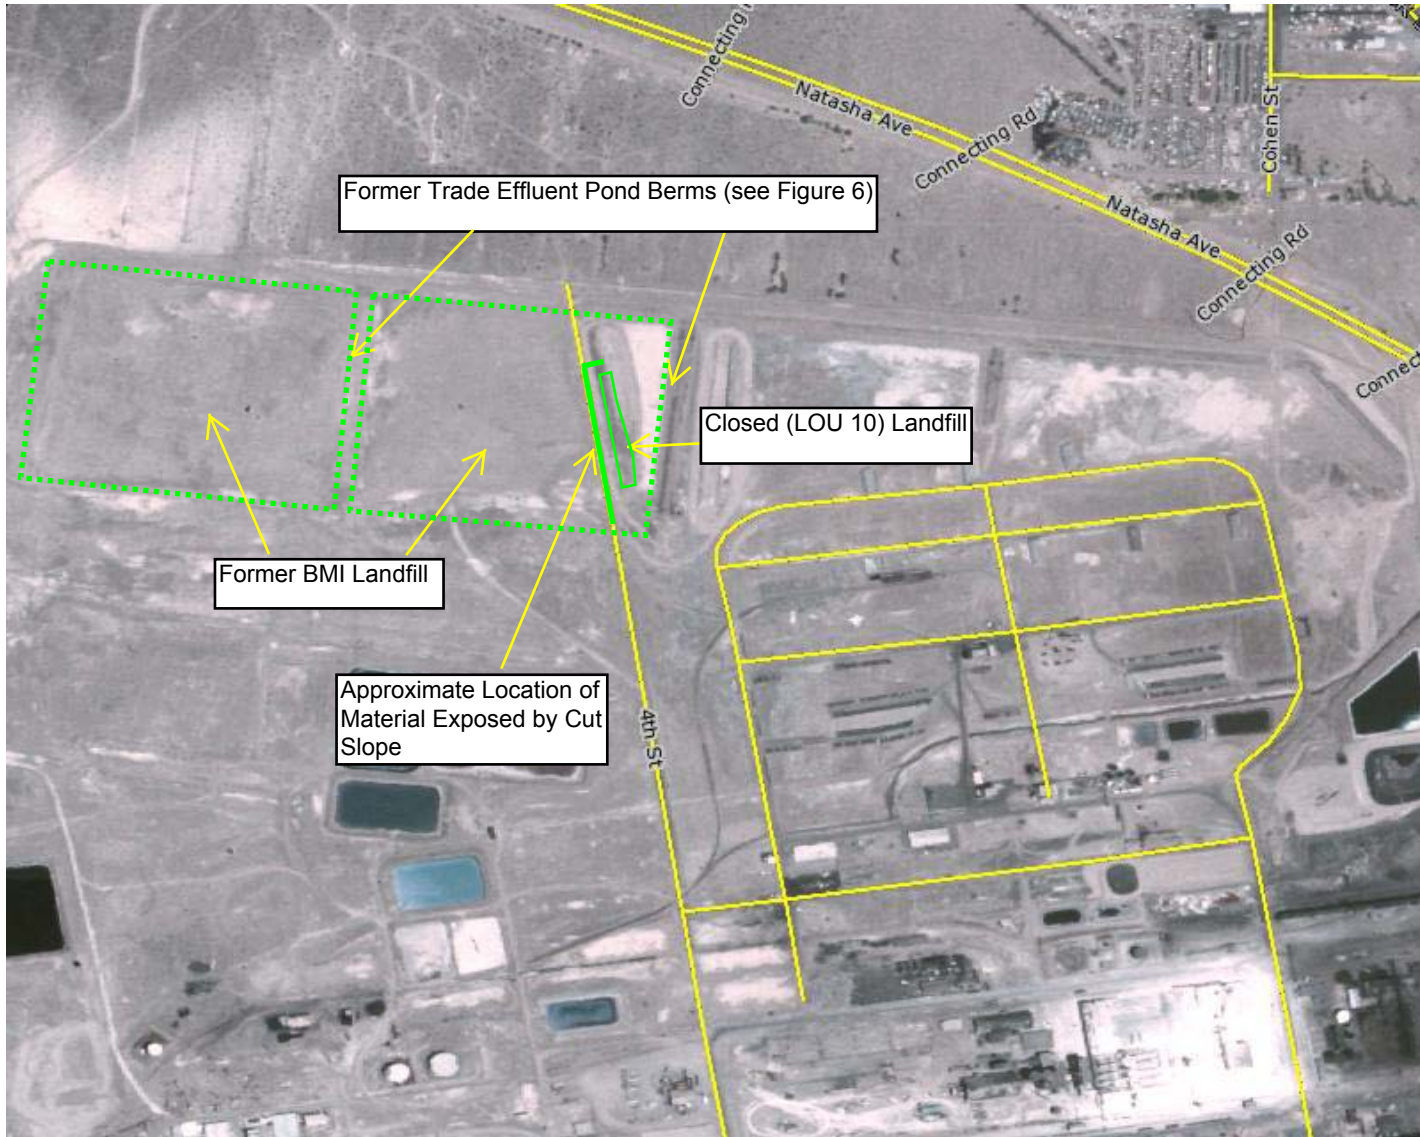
Connecting

Natasha Ave

Connecting Rd

Cohen St

Natasha Ave

Connecting Rd

Connect

Former Trade Effluent Pond Berms (see Figure 6)

Closed (LOU 10) Landfill

Former BMI Landfill

Approximate Location of Material Exposed by Cut Slope

4th St